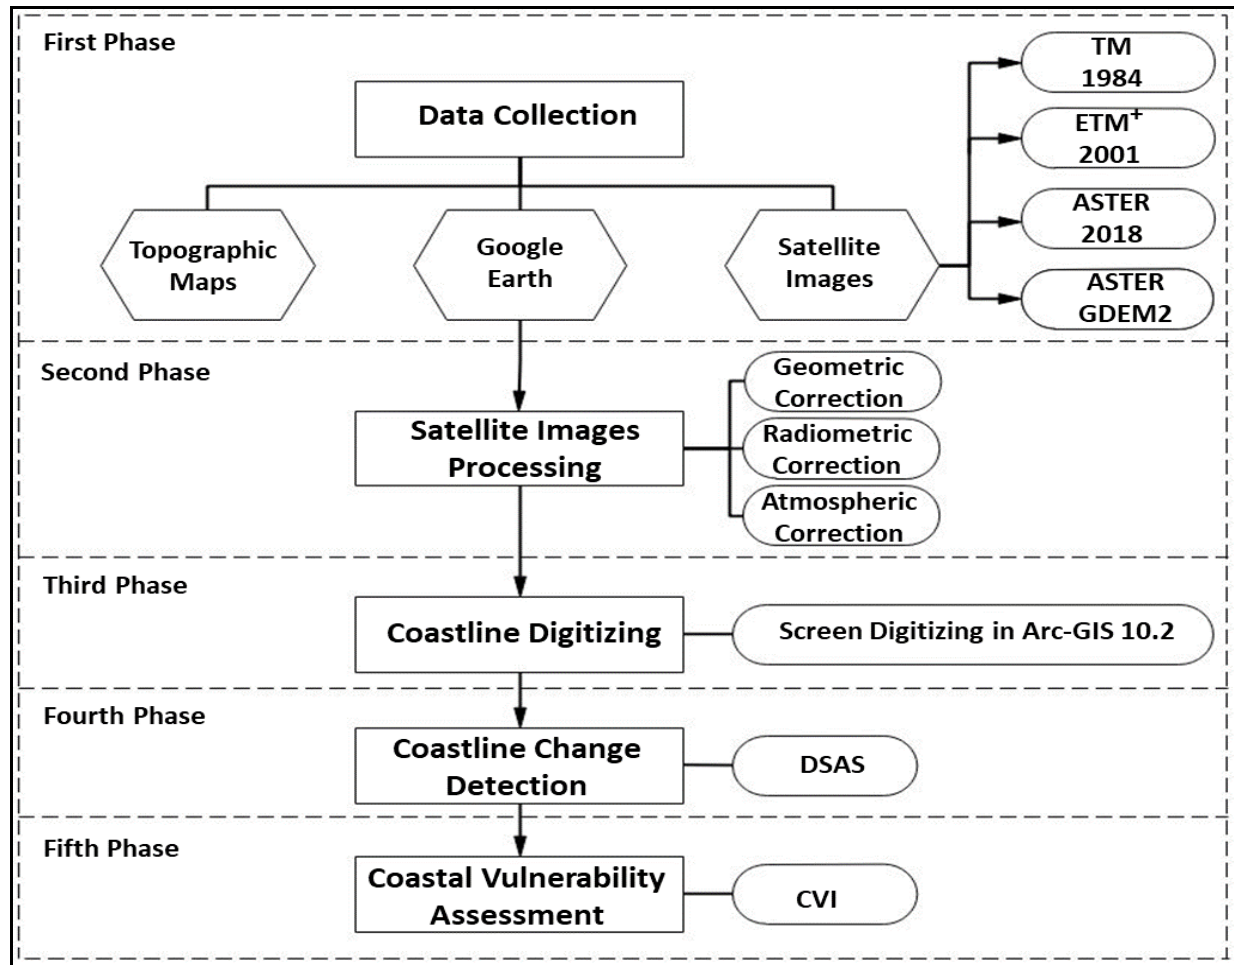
First Phase

Data Collection

Topographic Maps

Google Earth

Satellite Images

TM 1984

ETM$^{+}$ 2001

ASTER 2018

ASTER GDEM2

Second Phase

Satellite Images Processing

Geometric Correction

Radiometric Correction

Atmospheric Correction

Third Phase

Coastline Digitizing

Screen Digitizing in Arc-GIS 10.2

Fourth Phase

Coastline Change Detection

DSAS

Fifth Phase

Coastal Vulnerability Assessment

CVI